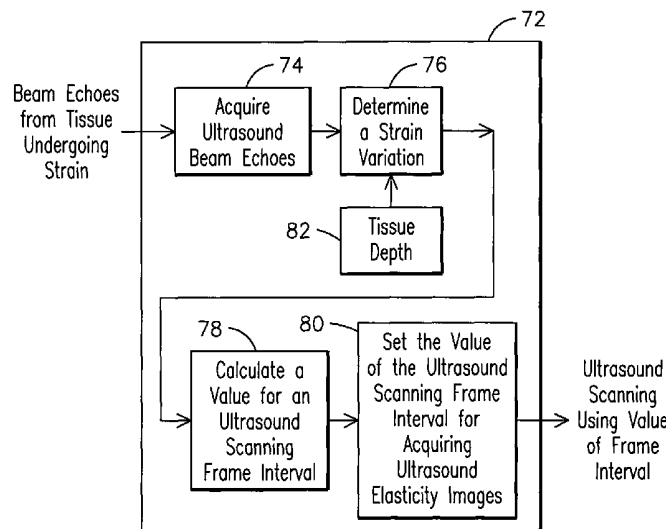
72

Beam Echoes from Tissue Undergoing Strain

74

Acquire Ultrasound Beam Echoes

76

Determine a Strain Variation

82

Tissue Depth

78

Calculate a Value for an Ultrasound Scanning Frame Interval

80

Set the Value of the Ultrasound Scanning Frame Interval for Acquiring Ultrasound Elasticity Images

Ultrasound Scanning Using Value of Frame Interval